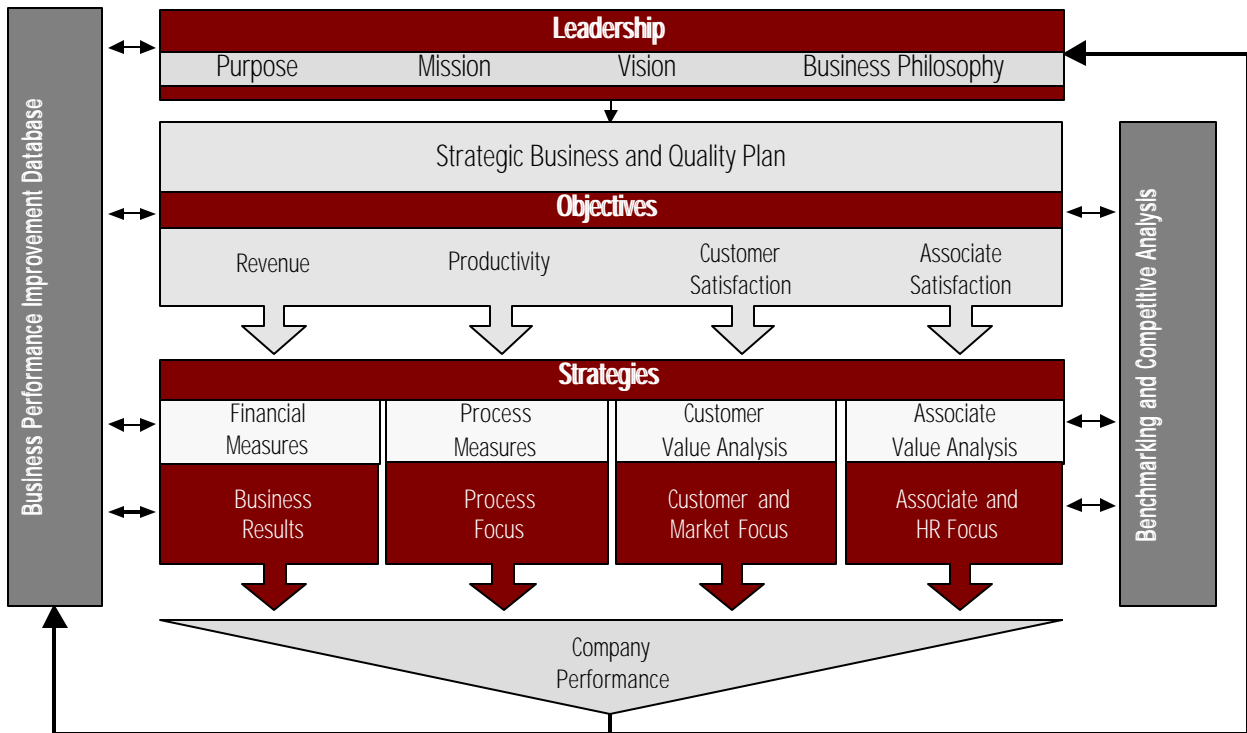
Business Performance Improvement Database

Leadership

Purpose Mission Vision Business Philosophy

Strategic Business and Quality Plan

Objectives

Revenue

Productivity

Customer Satisfaction

Associate Satisfaction

Strategies

Financial Measures

Process Measures

Customer Value Analysis

Associate Value Analysis

Business Results

Process Focus

Customer and Market Focus

Associate and HR Focus

Company Performance

Benchmarking and Competitive Analysis